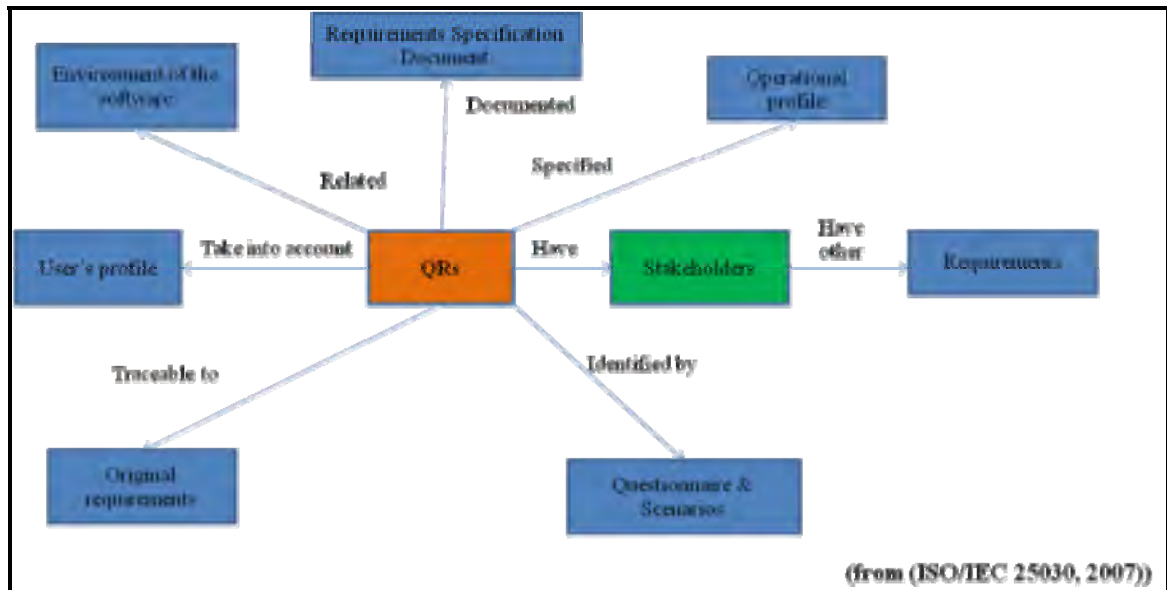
Requirements Specification Document

Environment of the software

Operational profile

Documented

Related

Specified

User's profile

Take into account

QRs

Have

Stakeholders

Have other

Requirements

Traceable to

Identified by

Original requirements

Questionnaire & Scenarios

(from (ISO/IEC 25030, 2007))